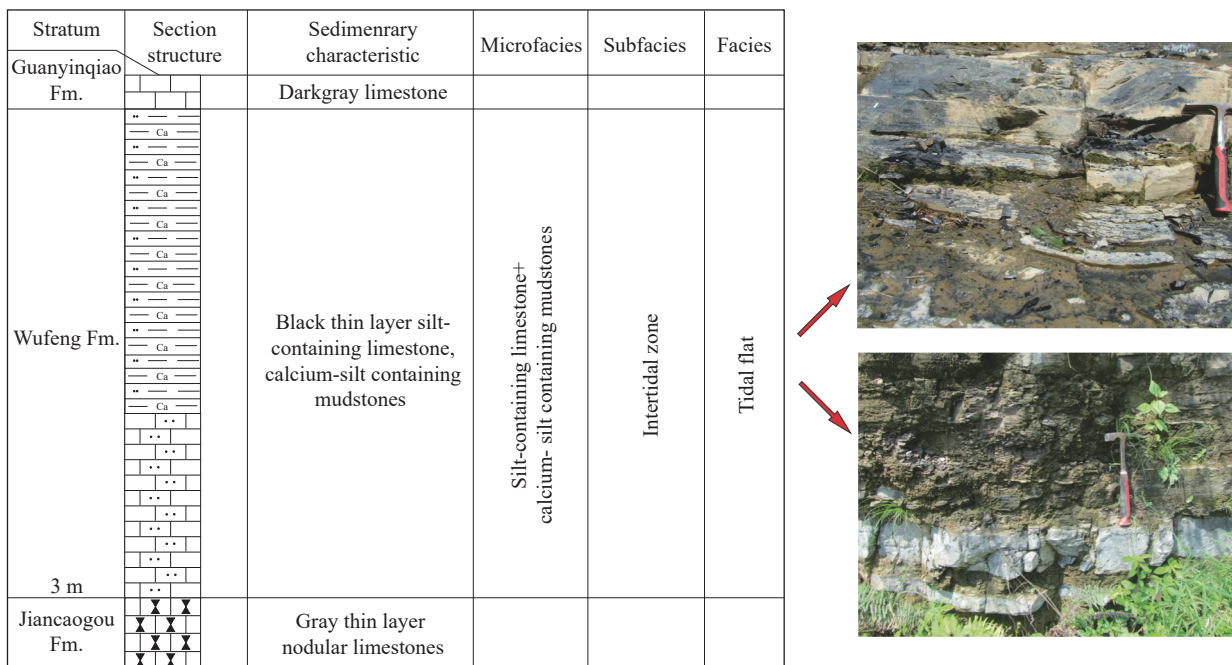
| Stratum | Section structure | Sedimenrary characteristic | Microfacies | Subfacies | Facies |
|---|---|---|---|---|---|
| Guanyinqiao Fm. | | Darkgray limestone | | | |
| Wufeng Fm. 3 m | Ca Ca Ca Ca Ca Ca Ca Ca Ca Ca Ca | Black thin layer silt-containing limestone, calcium-silt containing mudstones | Silt-containing limestone+ calcium- silt containing mudstones | Intertidal zone | Tidal flat |
| Jiancaogou Fm. | | Gray thin layer nodular limestones | | | |